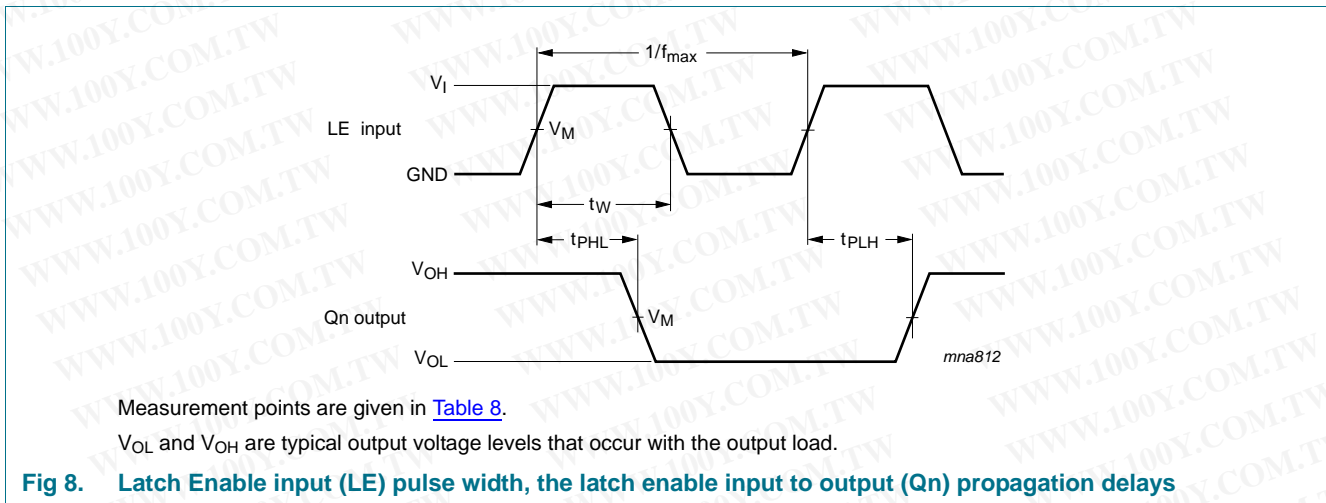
WWW.100Y.COM.TW

$1/f_{max}$

$V_I$

LE input

$V_M$

GND

$t_W$

$t_{PHL}$

$t_{PLH}$

$V_{OH}$

Qn output

$V_M$

$V_{OL}$

mna812

Measurement points are given in Table 8.

$V_{OL}$ and $V_{OH}$ are typical output voltage levels that occur with the output load.

Fig 8. Latch Enable input (LE) pulse width, the latch enable input to output (Qn) propagation delays